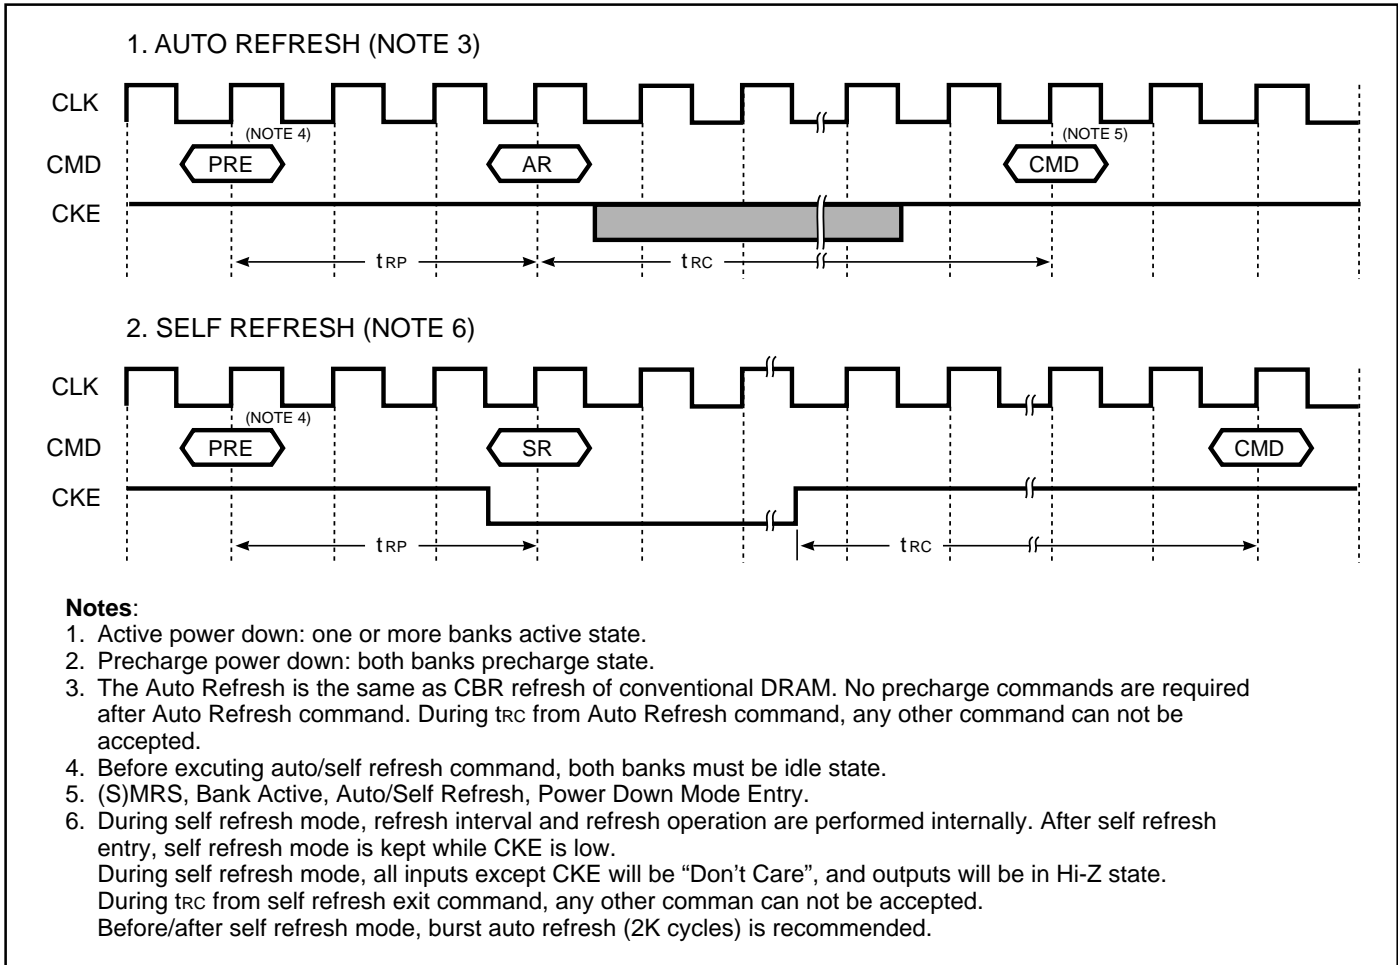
1. AUTO REFRESH (NOTE 3)

CLK

(NOTE 4)

(NOTE 5)

CMD

PRE

AR

CMD

CKE

$t_{RP}$

$t_{RC}$

2. SELF REFRESH (NOTE 6)

CLK

(NOTE 4)

CMD

PRE

SR

CMD

CKE

$t_{RP}$

$t_{RC}$

**Notes**:
1. Active power down: one or more banks active state.
2. Precharge power down: both banks precharge state.
3. The Auto Refresh is the same as CBR refresh of conventional DRAM. No precharge commands are required after Auto Refresh command. During $t_{RC}$ from Auto Refresh command, any other command can not be accepted.
4. Before excuting auto/self refresh command, both banks must be idle state.
5. (S)MRS, Bank Active, Auto/Self Refresh, Power Down Mode Entry.
6. During self refresh mode, refresh interval and refresh operation are performed internally. After self refresh entry, self refresh mode is kept while CKE is low.
During self refresh mode, all inputs except CKE will be “Don’t Care”, and outputs will be in Hi-Z state.
During $t_{RC}$ from self refresh exit command, any other comman can not be accepted.
Before/after self refresh mode, burst auto refresh (2K cycles) is recommended.